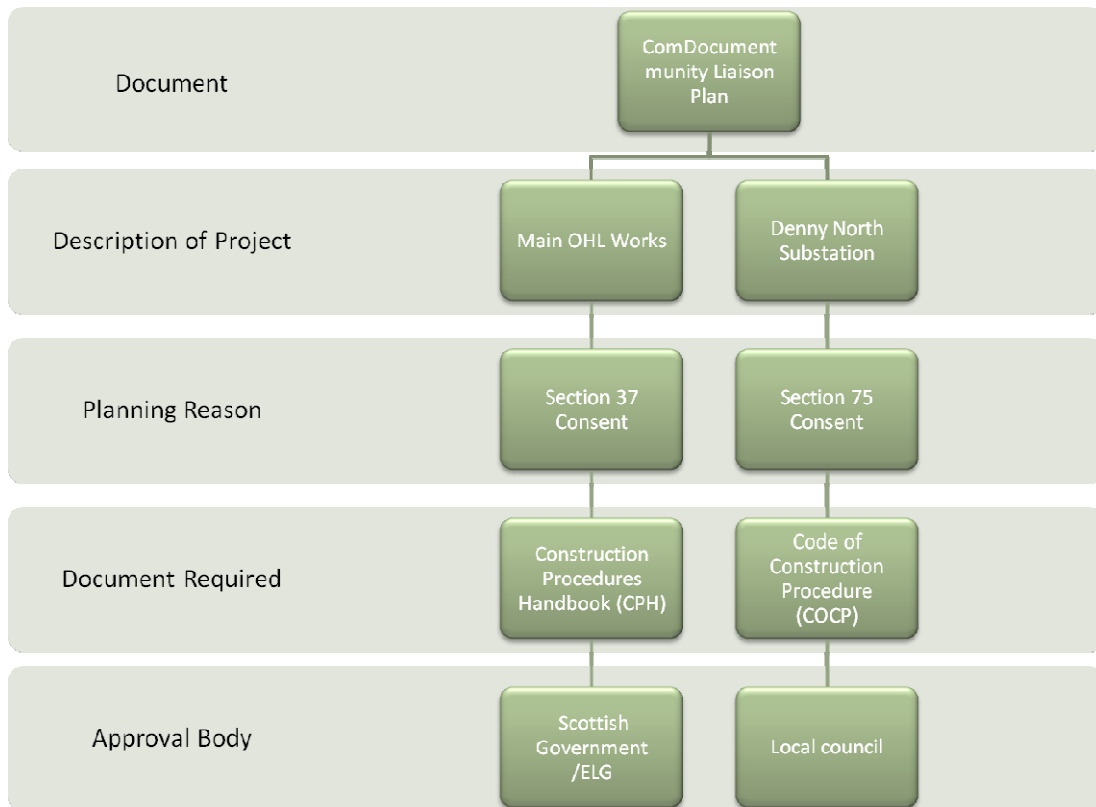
Document

ComDocument munity Liaison Plan

Description of Project

Main OHL Works

Denny North Substation

Planning Reason

Section 37 Consent

Section 75 Consent

Document Required

Construction Procedures Handbook (CPH)

Code of Construction Procedure (COCP)

Approval Body

Scottish Government /ELG

Local council